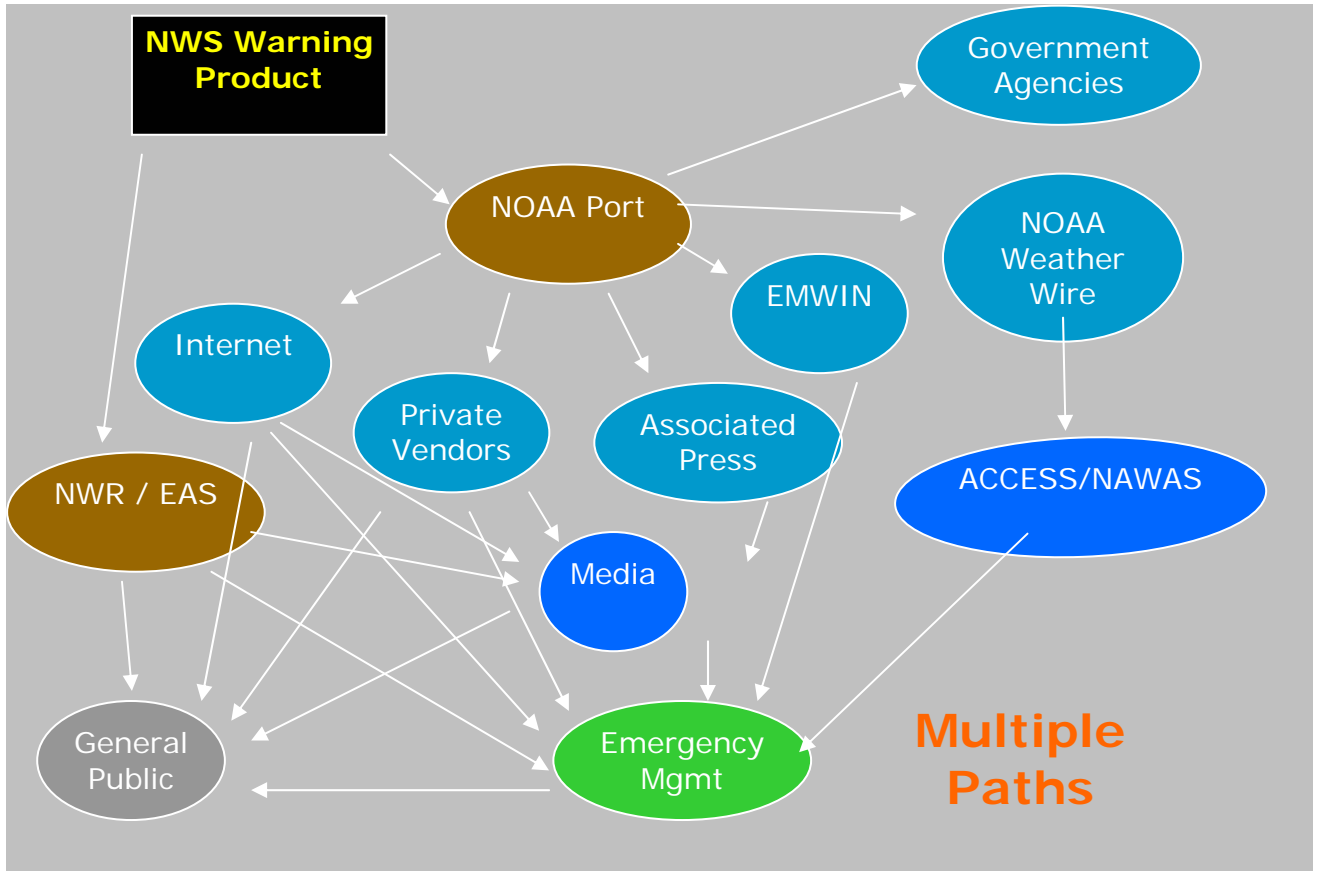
NWS Warning Product

Government Agencies

NOAA Port

NOAA Weather Wire

EMWIN

Internet

Private Vendors

Associated Press

NWR / EAS

ACCESS/NAWAS

Media

General Public

Emergency Mgmt

Multiple Paths